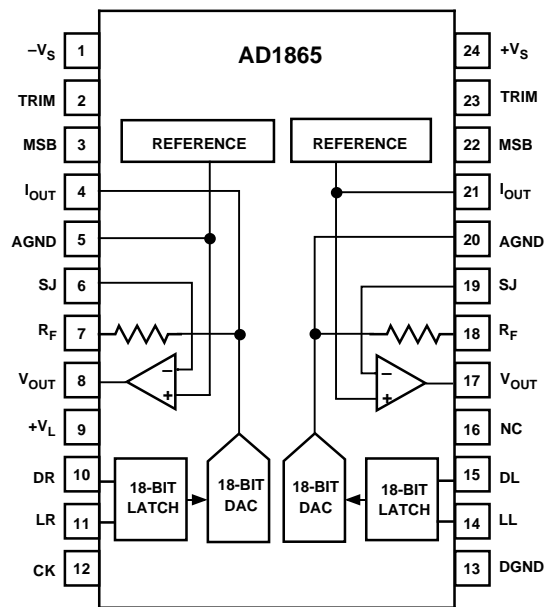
AD1865

$-V_S$ 1
TRIM 2
MSB 3
$I_{OUT}$ 4
AGND 5
SJ 6
$R_F$ 7
$V_{OUT}$ 8
$+V_L$ 9
DR 10
LR 11
CK 12

24 $+V_S$
23 TRIM
22 MSB
21 $I_{OUT}$
20 AGND
19 SJ
18 $R_F$
17 $V_{OUT}$
16 NC
15 DL
14 LL
13 DGND

REFERENCE
REFERENCE

−
+
−
+

18-BIT LATCH
18-BIT DAC
18-BIT DAC
18-BIT LATCH